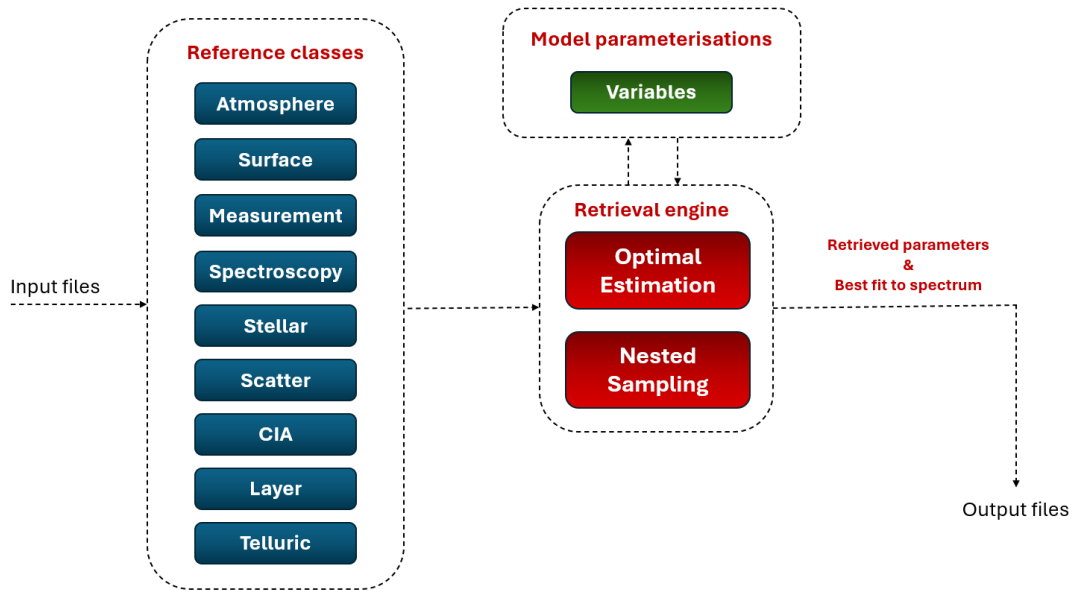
Reference classes

Atmosphere

Surface

Measurement

Spectroscopy

Stellar

Scatter

CIA

Layer

Telluric

Input files

Model parameterisations

Variables

Retrieval engine

Optimal Estimation

Nested Sampling

Retrieved parameters & Best fit to spectrum

Output files